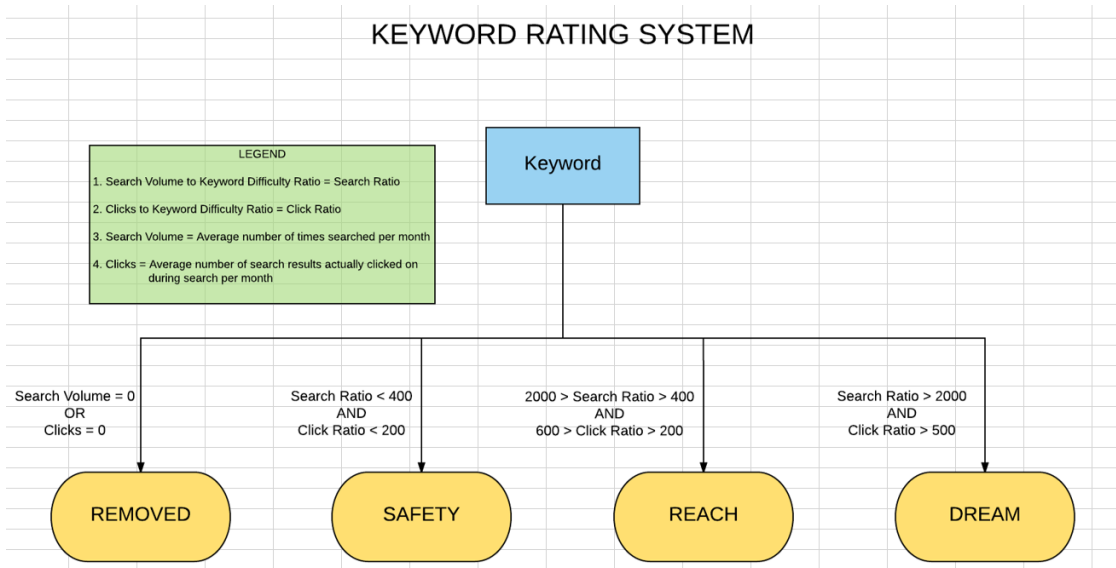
KEYWORD RATING SYSTEM

LEGEND

1. Search Volume to Keyword Difficulty Ratio = Search Ratio

2. Clicks to Keyword Difficulty Ratio = Click Ratio

3. Search Volume = Average number of times searched per month

4. Clicks = Average number of search results actually clicked on during search per month

Keyword

Search Volume = 0
OR
Clicks = 0

Search Ratio < 400
AND
Click Ratio < 200

2000 > Search Ratio > 400
AND
600 > Click Ratio > 200

Search Ratio > 2000
AND
Click Ratio > 500

REMOVED

SAFETY

REACH

DREAM